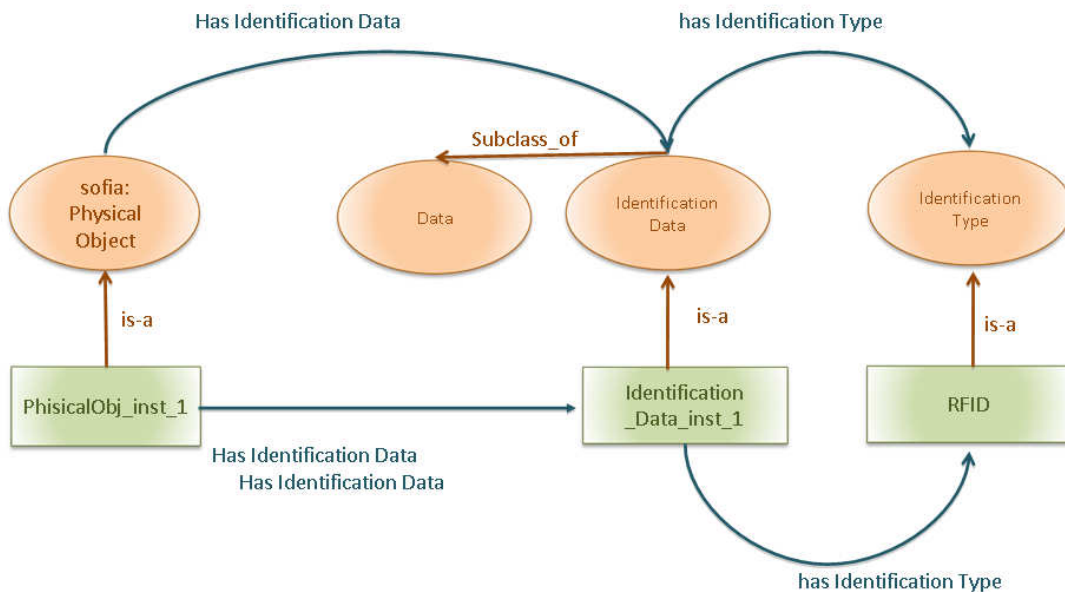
Has Identification Data

has Identification Type

Subclass_of

sofia: Physical Object

Data

Identification Data

Identification Type

is-a

is-a

is-a

PhisicalObj_inst_1

Identification _Data_inst_1

RFID

Has Identification Data
Has Identification Data

has Identification Type